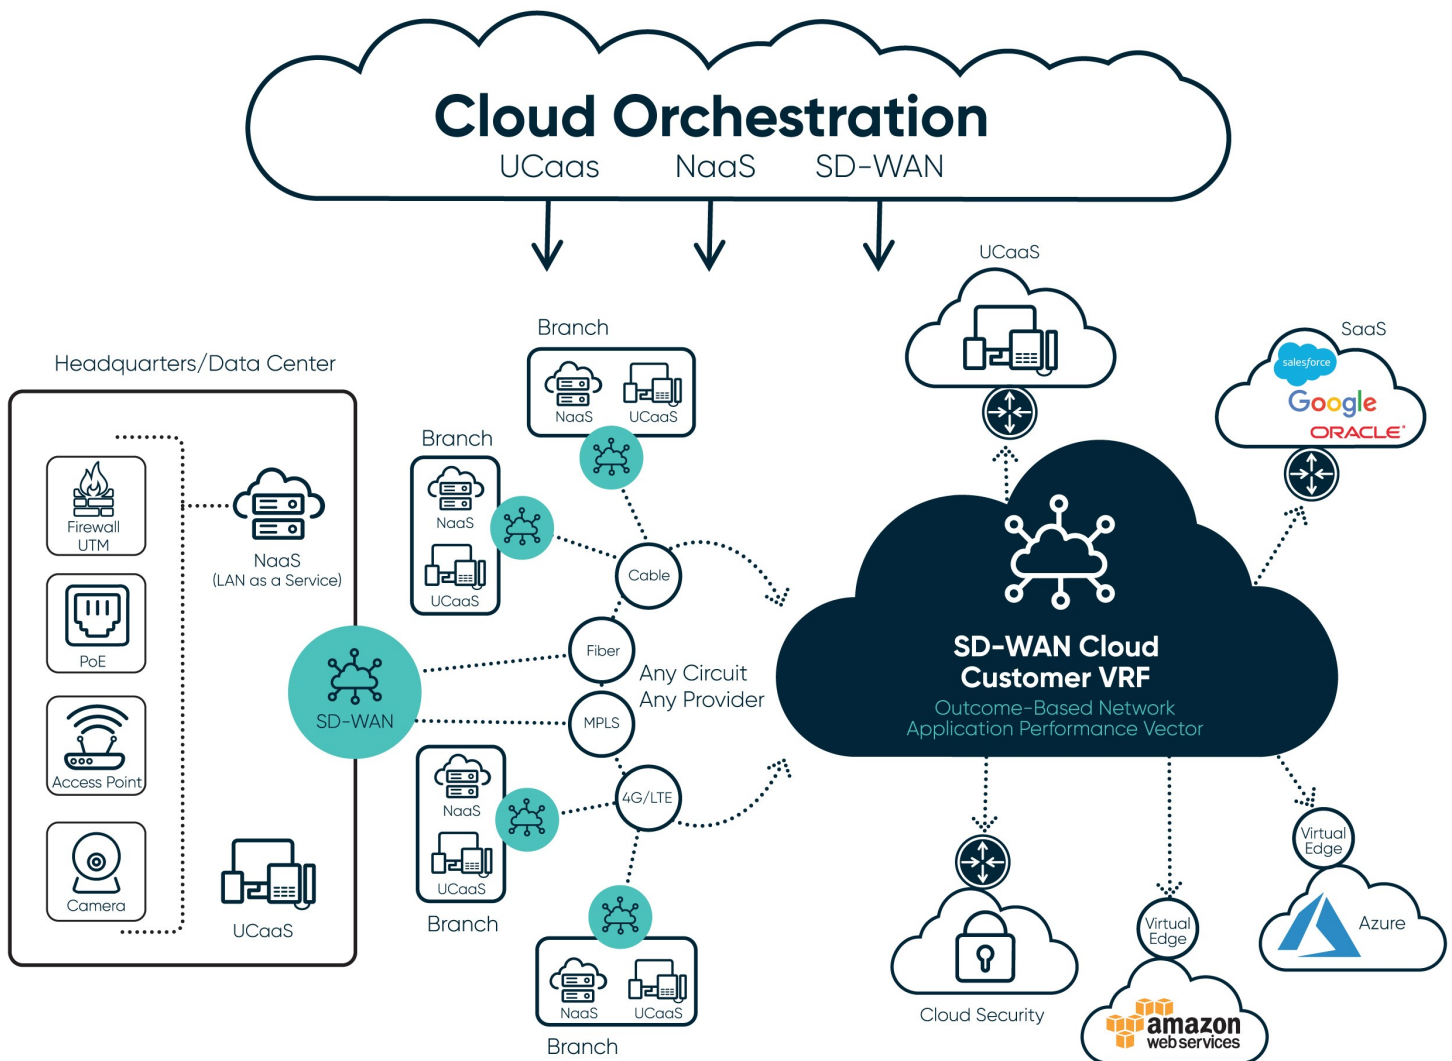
Cloud Orchestration
UCaas NaaS SD-WAN

Headquarters/Data Center

Firewall UTM

PoE

Access Point

Camera

NaaS
(LAN as a Service)

UCaaS

SD-WAN

Branch
NaaS UCaaS

Branch
NaaS
UCaaS

Cable

Fiber

MPLS

4G/LTE

Any Circuit
Any Provider

NaaS
UCaaS
Branch

NaaS UCaaS
Branch

UCaaS

SaaS
salesforce
Google
ORACLE

SD-WAN Cloud
Customer VRF
Outcome-Based Network
Application Performance Vector

Cloud Security

Virtual Edge
amazon
webservices

Virtual Edge
Azure